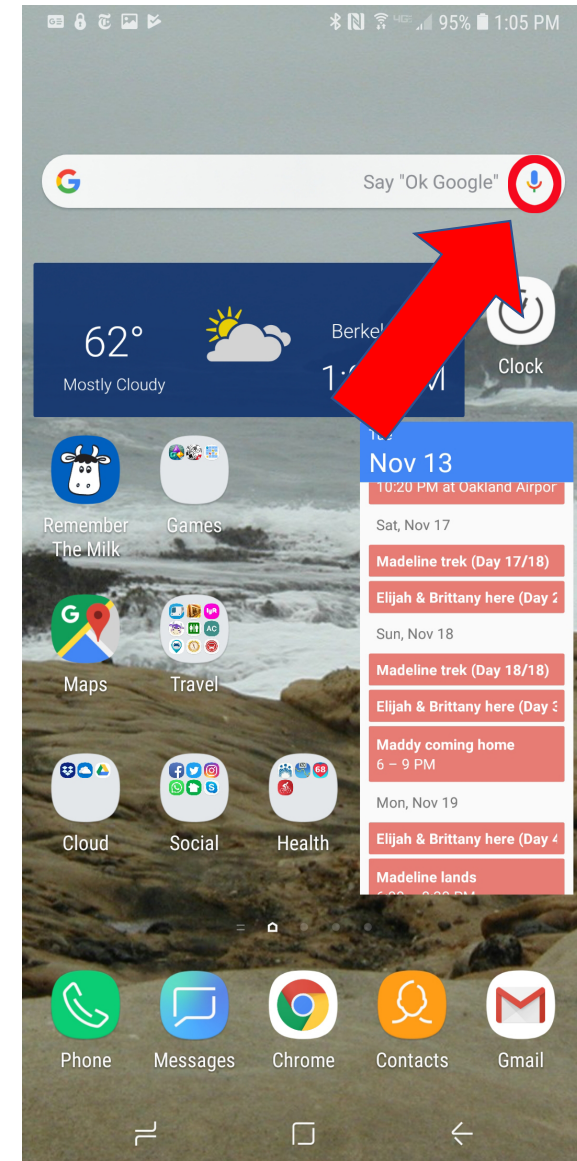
95% 1:05 PM

Say "Ok Google"

62°
Mostly Cloudy
Berkel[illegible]
1:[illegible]M

Clock

Remember The Milk
Games

Nov 13
10:20 PM at Oakland Airpor
Sat, Nov 17
Madeline trek (Day 17/18)
Elijah & Brittany here (Day 2
Sun, Nov 18
Madeline trek (Day 18/18)
Elijah & Brittany here (Day 3
Maddy coming home
6 – 9 PM
Mon, Nov 19
Elijah & Brittany here (Day 4
Madeline lands

Maps
Travel

Cloud
Social
Health

Phone
Messages
Chrome
Contacts
Gmail